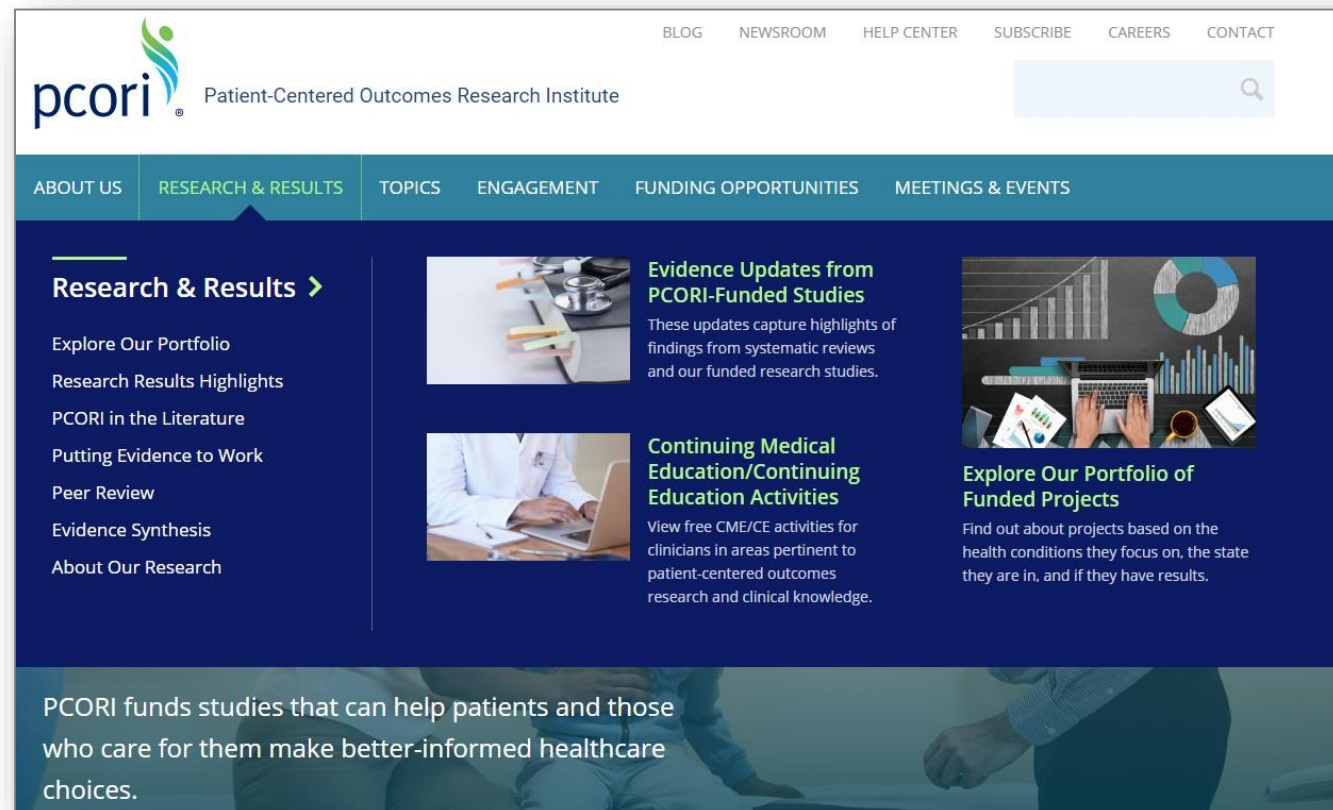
pcori®

Patient-Centered Outcomes Research Institute

BLOG NEWSROOM HELP CENTER SUBSCRIBE CAREERS CONTACT

ABOUT US RESEARCH & RESULTS TOPICS ENGAGEMENT FUNDING OPPORTUNITIES MEETINGS & EVENTS

Research & Results >

Explore Our Portfolio
Research Results Highlights
PCORI in the Literature
Putting Evidence to Work
Peer Review
Evidence Synthesis
About Our Research

Evidence Updates from PCORI-Funded Studies

These updates capture highlights of findings from systematic reviews and our funded research studies.

Continuing Medical Education/Continuing Education Activities

View free CME/CE activities for clinicians in areas pertinent to patient-centered outcomes research and clinical knowledge.

Explore Our Portfolio of Funded Projects

Find out about projects based on the health conditions they focus on, the state they are in, and if they have results.

PCORI funds studies that can help patients and those who care for them make better-informed healthcare choices.